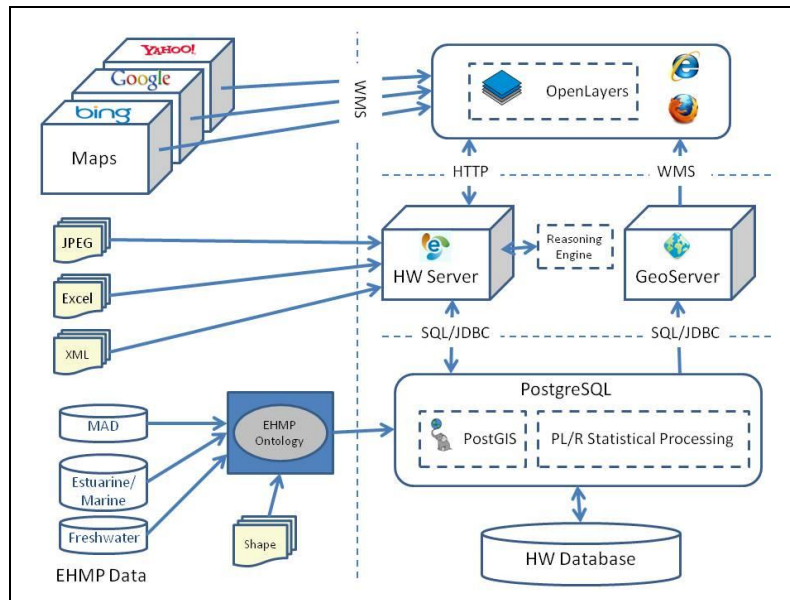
YAHOO!
Google
bing
Maps
WMS
OpenLayers
HTTP
WMS
JPEG
Excel
XML
HW Server
Reasoning Engine
GeoServer
SQL/JDBC
SQL/JDBC
PostgreSQL
MAD
Estuarine/ Marine
Freshwater
EHMP Data
EHMP Ontology
Shape
PostGIS
PL/R Statistical Processing
HW Database